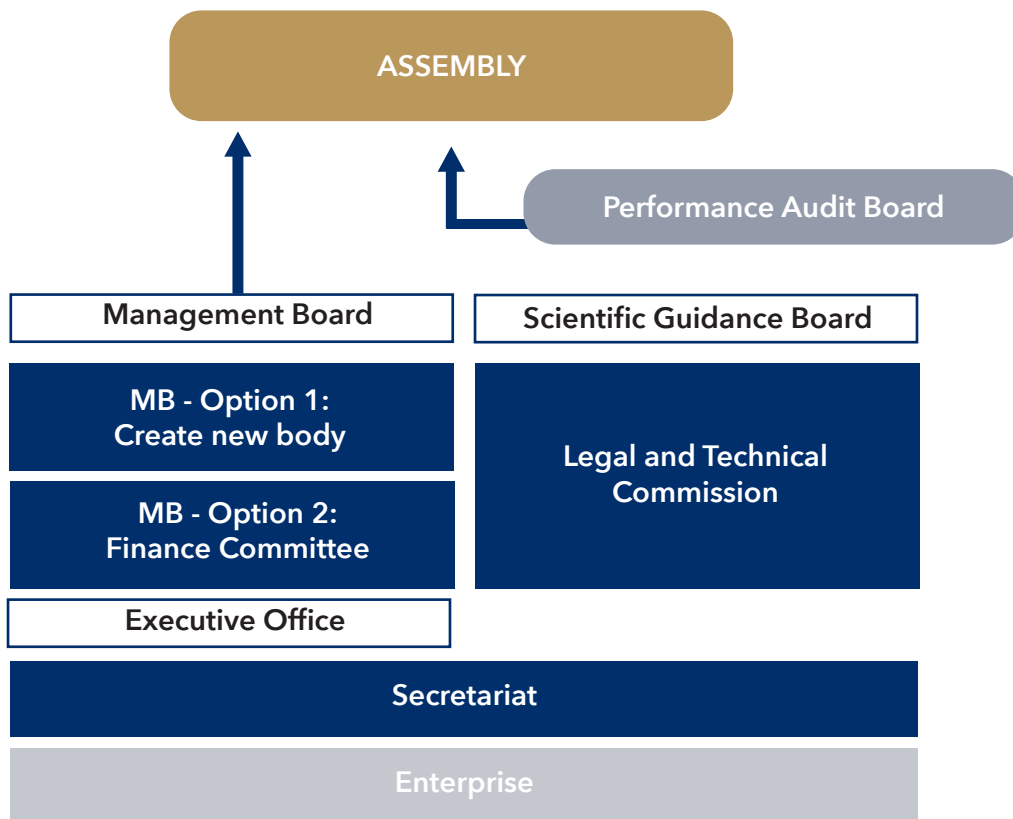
ASSEMBLY

Performance Audit Board

Management Board

Scientific Guidance Board

MB - Option 1:
Create new body

MB - Option 2:
Finance Committee

Legal and Technical Commission

Executive Office

Secretariat

Enterprise